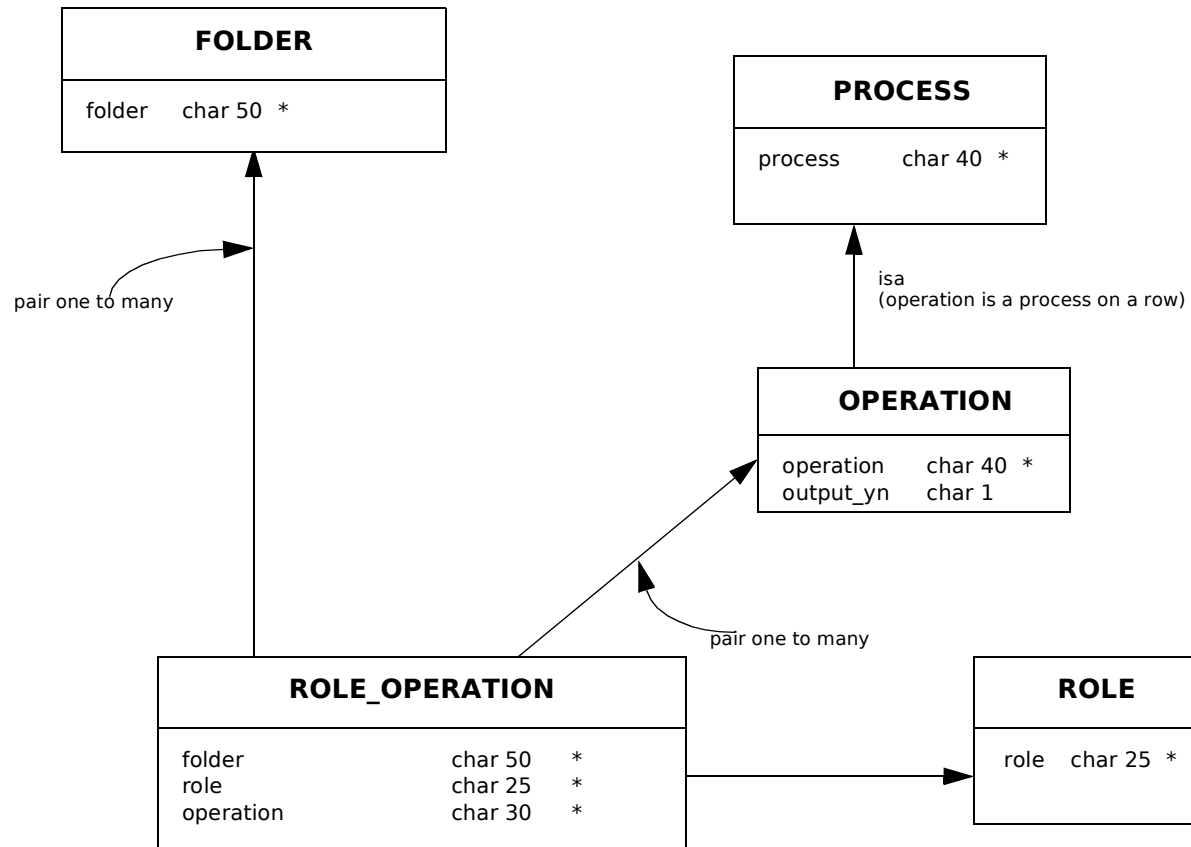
FOLDER

folder char 50 *

PROCESS

process char 40 *

pair one to many

isa
(operation is a process on a row)

OPERATION

operation char 40 *
output_yn char 1

pair one to many

ROLE_OPERATION

folder char 50 *
role char 25 *
operation char 30 *

ROLE

role char 25 *